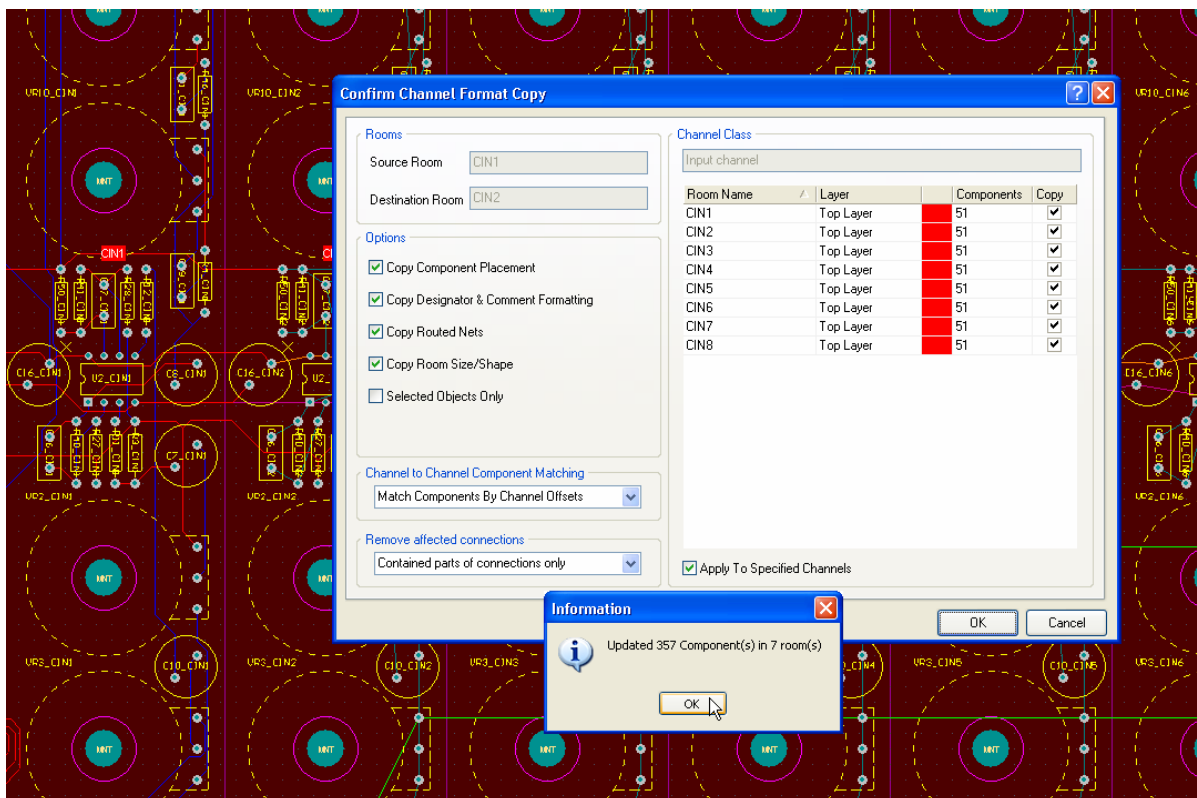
Confirm Channel Format Copy

Rooms
Source Room CIN1
Destination Room CIN2

Options
Copy Component Placement
Copy Designator & Comment Formatting
Copy Routed Nets
Copy Room Size/Shape
Selected Objects Only

Channel to Channel Component Matching
Match Components By Channel Offsets

Remove affected connections
Contained parts of connections only

Channel Class
Input channel

| Room Name | Layer | | Components | Copy |
|---|---|---|---|---|
| CIN1 | Top Layer | | 51 | ✔ |
| CIN2 | Top Layer | | 51 | ✔ |
| CIN3 | Top Layer | | 51 | ✔ |
| CIN4 | Top Layer | | 51 | ✔ |
| CIN5 | Top Layer | | 51 | ✔ |
| CIN6 | Top Layer | | 51 | ✔ |
| CIN7 | Top Layer | | 51 | ✔ |
| CIN8 | Top Layer | | 51 | ✔ |

Apply To Specified Channels

OK Cancel

Information
Updated 357 Component(s) in 7 room(s)
OK

UR10_CIN1 UR10_CIN2 UR10_CIN6 CIN1 C16_CIN1 U2_CIN1 C8_CIN1 C16_CIN2 U2_ C16_CIN6 C7_CIN1 UR2_CIN1 UR2_CIN2 UR2_CIN6 UR3_CIN1 C10_CIN1 UR3_CIN2 C10_CIN2 UR3_CIN3 C10_CIN4 UR3_CIN5 C10_CIN5 UR3_CIN6 MNT